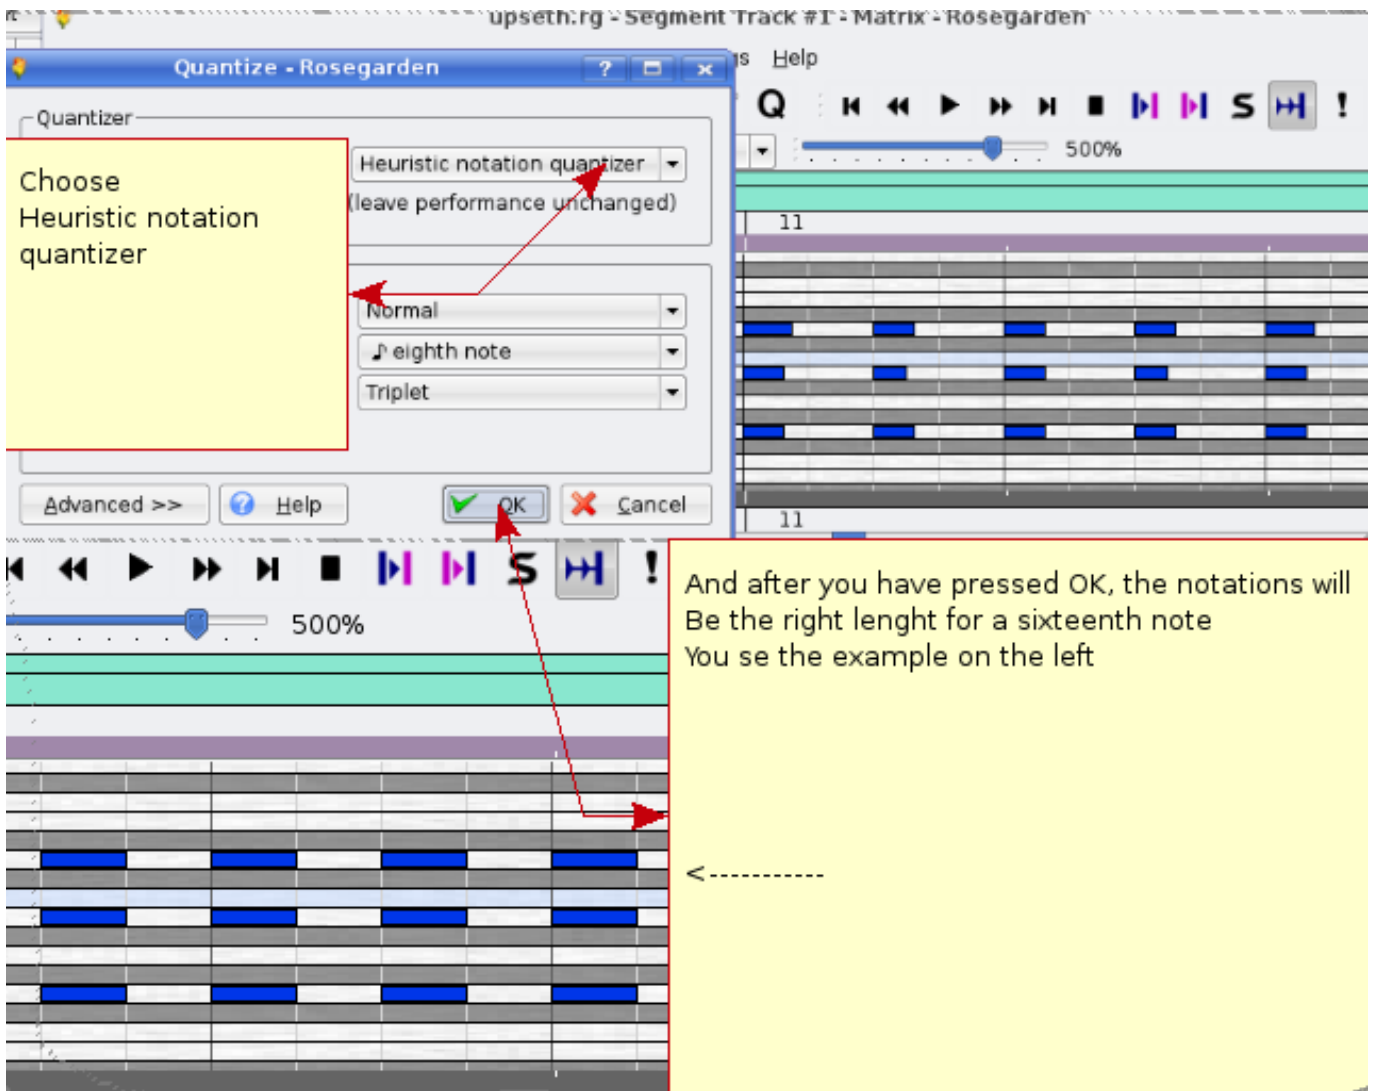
upseth.rg - Segment Track #1 - Matrix - Rosegarden

Quantize - Rosegarden

Quantizer

Choose Heuristic notation quantizer

Heuristic notation quantizer

(leave performance unchanged)

Normal

♪ eighth note

Triplet

Advanced >>

Help

OK

Cancel

Help

Q

S

!

500%

11

11

S

!

500%

And after you have pressed OK, the notations will Be the right lenght for a sixteenth note
You se the example on the left

<-----------